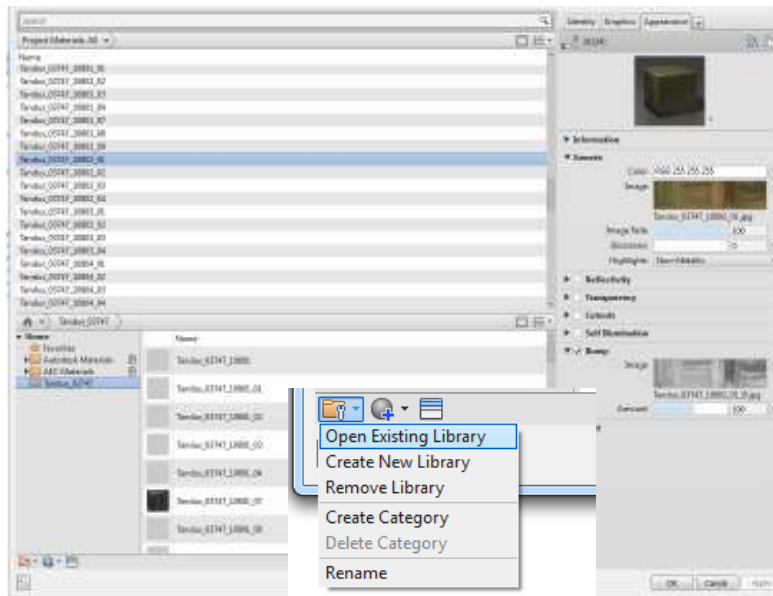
Search

Project Materials: All

Name

Tanduo_02747_10862_01
Tanduo_02747_10862_02
Tanduo_02747_10862_03
Tanduo_02747_10862_04
Tanduo_02747_10862_07
Tanduo_02747_10862_08
Tanduo_02747_10862_09
Tanduo_02747_10862_10
Tanduo_02747_10863_01
Tanduo_02747_10863_02
Tanduo_02747_10863_03
Tanduo_02747_10863_04
Tanduo_02747_10863_05
Tanduo_02747_10863_02
Tanduo_02747_10863_03
Tanduo_02747_10863_04
Tanduo_02747_10864_01
Tanduo_02747_10864_02
Tanduo_02747_10864_03
Tanduo_02747_10864_04

Tanduo_02747

Home
Favorites
Autodesk Materials
AEC Materials
Tanduo_02747

Name

Tanduo_02747_10861
Tanduo_02747_10861_01
Tanduo_02747_10861_02
Tanduo_02747_10861_03
Tanduo_02747_10861_04
Tanduo_02747_10861_07
Tanduo_02747_10861_08

Identity Graphics Appearance

Information
Generic
Color RGB 255 255 255
Image
Tanduo_02747_10862_01.jpg
Image Fade 100
Glossiness 0
Highlights Non-Metallic
Reflectivity
Transparency
Cutouts
Self Illumination
Bump
Image
Tanduo_02747_10862_01_B.jpg
Amount 100

Open Existing Library
Create New Library
Remove Library
Create Category
Delete Category
Rename

OK Cancel